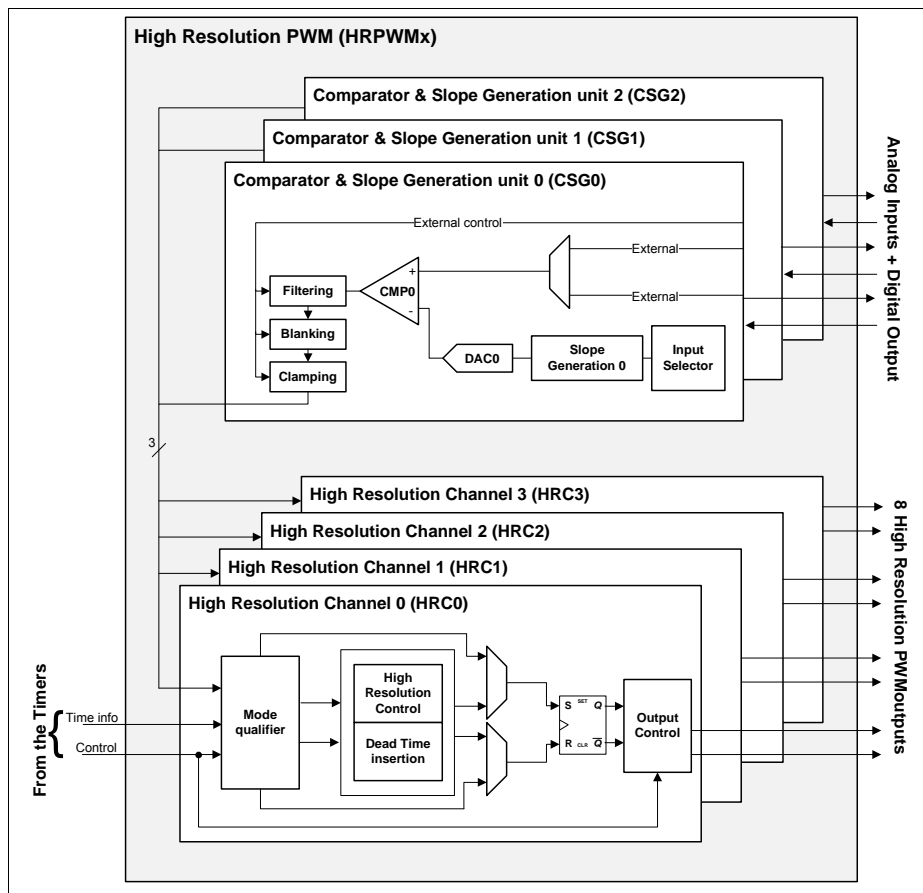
High Resolution PWM (HRPWMx)

Comparator & Slope Generation unit 2 (CSG2)

Comparator & Slope Generation unit 1 (CSG1)

Comparator & Slope Generation unit 0 (CSG0)

External control

External

External

+

-

CMP0

Filtering

Blanking

Clamping

DAC0

Slope Generation 0

Input Selector

Analog Inputs + Digital Output

3

High Resolution Channel 3 (HRC3)

High Resolution Channel 2 (HRC2)

High Resolution Channel 1 (HRC1)

High Resolution Channel 0 (HRC0)

Mode qualifier

High Resolution Control

Dead Time insertion

S SET Q

R CLR $\overline{Q}$

Output Control

8 High Resolution PWMoutputs

From the Timers

Time info

Control